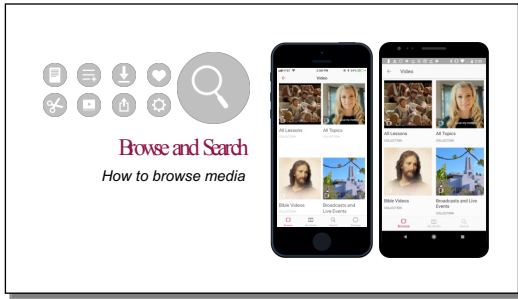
Browse and Search

How to browse media

Video

All Lessons

COLLECTION

All Topics

COLLECTION

Bible Videos

COLLECTION

Broadcasts and Live Events

COLLECTION

Browse

Video

All Lessons

COLLECTION

All Topics

COLLECTION

Bible Videos

COLLECTION

Broadcasts and Live Events

COLLECTION

Browse